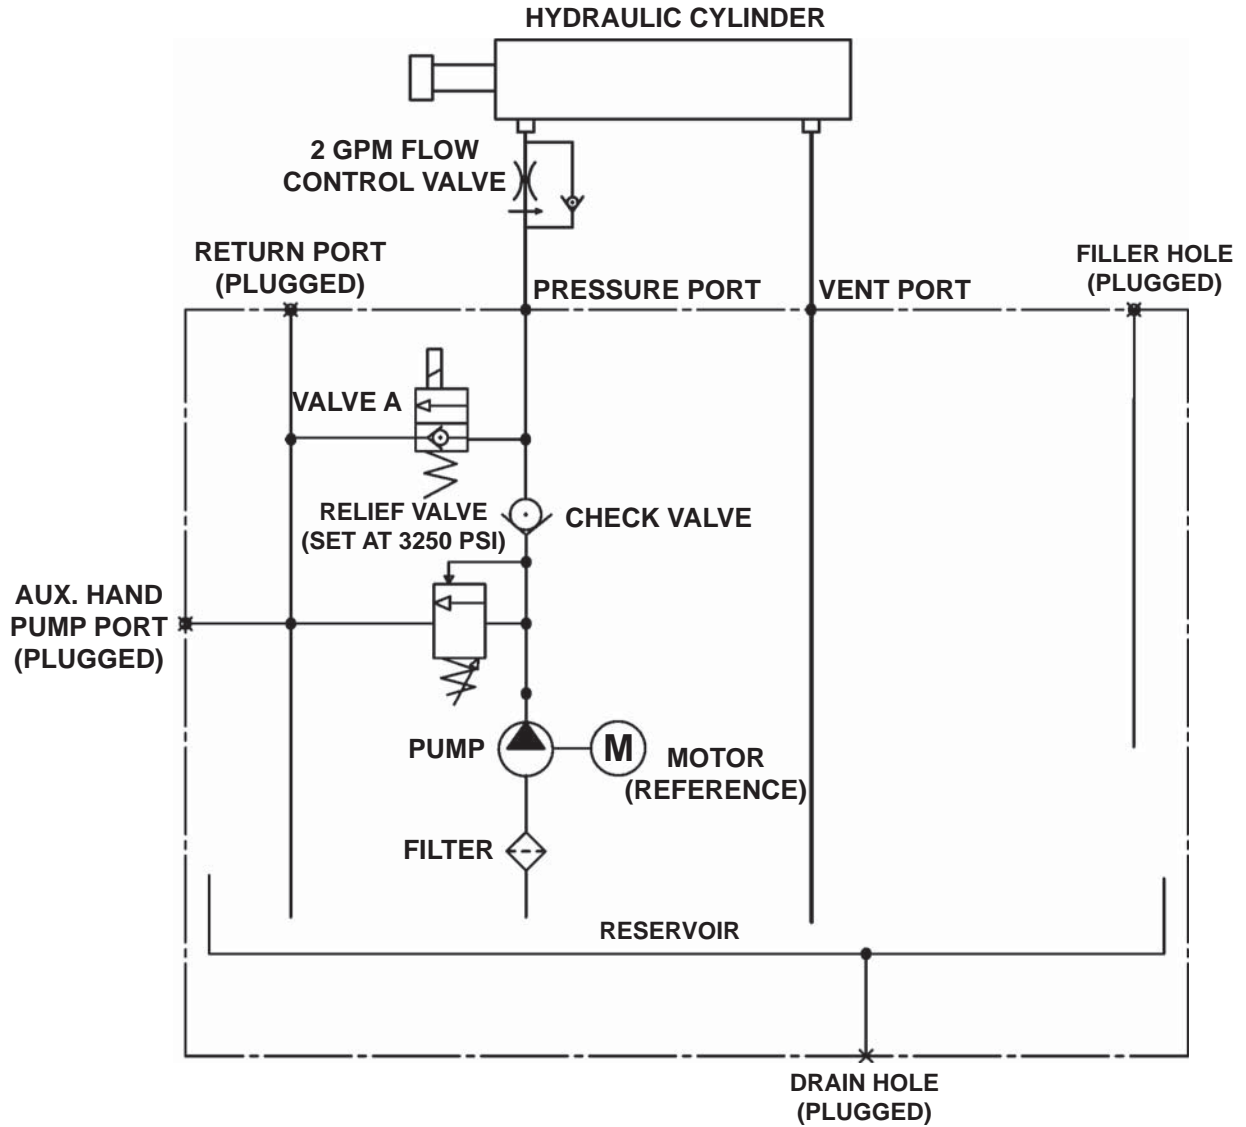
HYDRAULIC CYLINDER

2 GPM FLOW CONTROL VALVE

RETURN PORT (PLUGGED)

PRESSURE PORT

VENT PORT

FILLER HOLE (PLUGGED)

VALVE A

RELIEF VALVE (SET AT 3250 PSI)

CHECK VALVE

AUX. HAND PUMP PORT (PLUGGED)

PUMP

M

MOTOR (REFERENCE)

FILTER

RESERVOIR

DRAIN HOLE (PLUGGED)